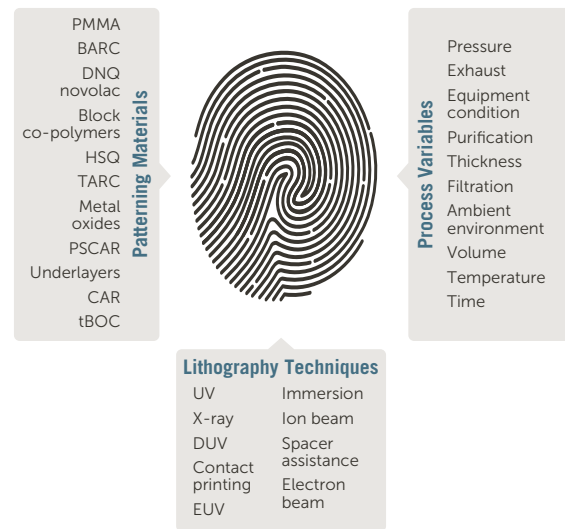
PMMA
BARC
DNQ novolac
Block co-polymers
HSQ
TARC
Metal oxides
PSCAR
Underlayers
CAR
tBOC

Patterning Materials

Process Variables

Pressure
Exhaust
Equipment condition
Purification
Thickness
Filtration
Ambient environment
Volume
Temperature
Time

Lithography Techniques

UV
X-ray
DUV
Contact printing
EUV

Immersion
Ion beam
Spacer assistance
Electron beam